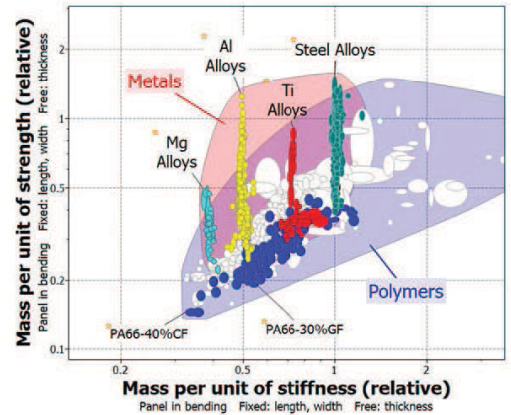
Mass per unit of strength (relative)
Panel in bending Fixed: length, width Free: thickness

2
1
0.5
0.2
0.1

Metals
Al Alloys
Steel Alloys
Ti Alloys
Mg Alloys
Polymers
PA66-40%CF
PA66-30%GF

0.2
0.5
1
2

Mass per unit of stiffness (relative)
Panel in bending Fixed: length, width Free: thickness